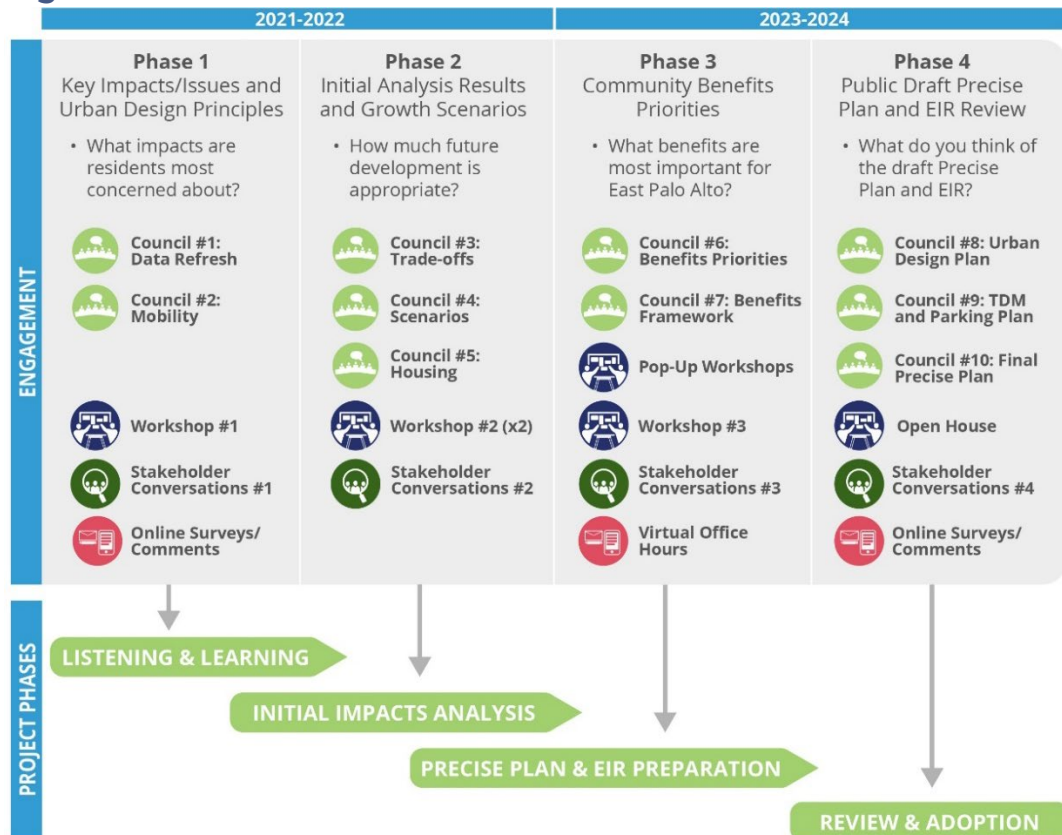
2021-2022

2023-2024

ENGAGEMENT

Phase 1
Key Impacts/Issues and Urban Design Principles

• What impacts are residents most concerned about?

Council #1: Data Refresh

Council #2: Mobility

Workshop #1

Stakeholder Conversations #1

Online Surveys/ Comments

Phase 2
Initial Analysis Results and Growth Scenarios

• How much future development is appropriate?

Council #3: Trade-offs

Council #4: Scenarios

Council #5: Housing

Workshop #2 (x2)

Stakeholder Conversations #2

Phase 3
Community Benefits Priorities

• What benefits are most important for East Palo Alto?

Council #6: Benefits Priorities

Council #7: Benefits Framework

Pop-Up Workshops

Workshop #3

Stakeholder Conversations #3

Virtual Office Hours

Phase 4
Public Draft Precise Plan and EIR Review

• What do you think of the draft Precise Plan and EIR?

Council #8: Urban Design Plan

Council #9: TDM and Parking Plan

Council #10: Final Precise Plan

Open House

Stakeholder Conversations #4

Online Surveys/ Comments

PROJECT PHASES

LISTENING & LEARNING

INITIAL IMPACTS ANALYSIS

PRECISE PLAN & EIR PREPARATION

REVIEW & ADOPTION